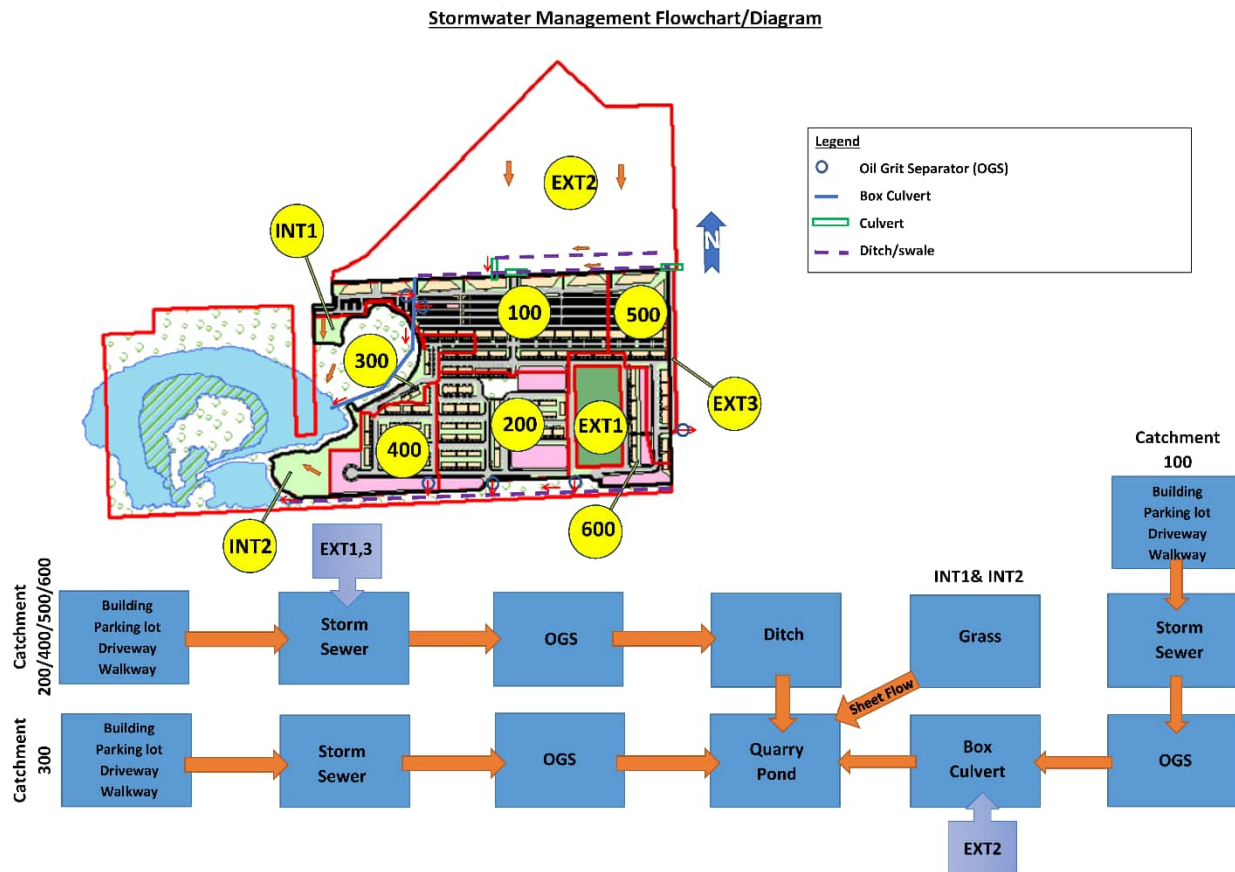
Stormwater Management Flowchart/Diagram

Legend
Oil Grit Separator (OGS)
Box Culvert
Culvert
Ditch/swale

EXT2
N
INT1
100
500
300
EXT3
200
EXT1
400
INT2
600

Catchment 100
Building
Parking lot
Driveway
Walkway

EXT1,3
INT1& INT2

Catchment 200/400/500/600
Building
Parking lot
Driveway
Walkway

Storm Sewer
OGS
Ditch
Grass
Storm Sewer

Sheet Flow

Catchment 300
Building
Parking lot
Driveway
Walkway

Storm Sewer
OGS
Quarry Pond
Box Culvert
OGS

EXT2